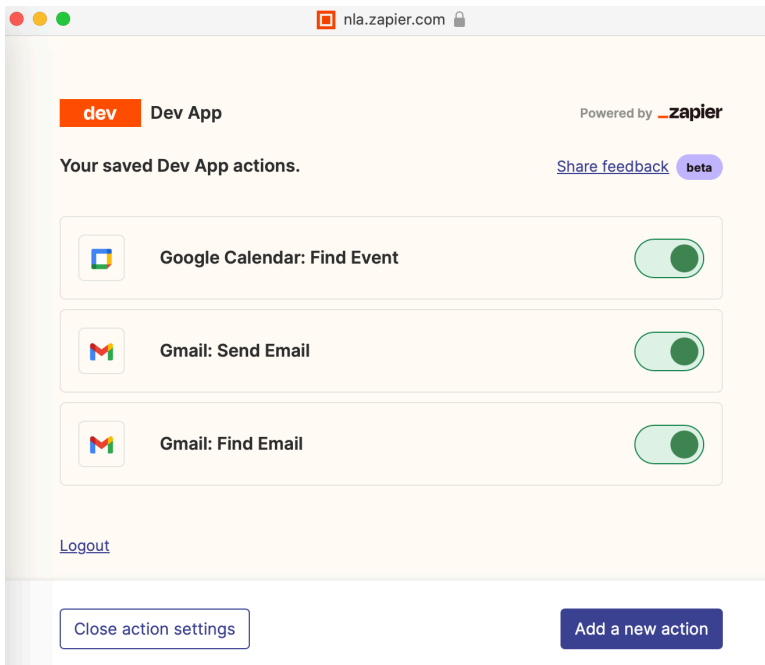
nla.zapier.com

dev Dev App

Powered by _zapier

Your saved Dev App actions.

Share feedback beta

Google Calendar: Find Event

Gmail: Send Email

Gmail: Find Email

Logout

Close action settings

Add a new action